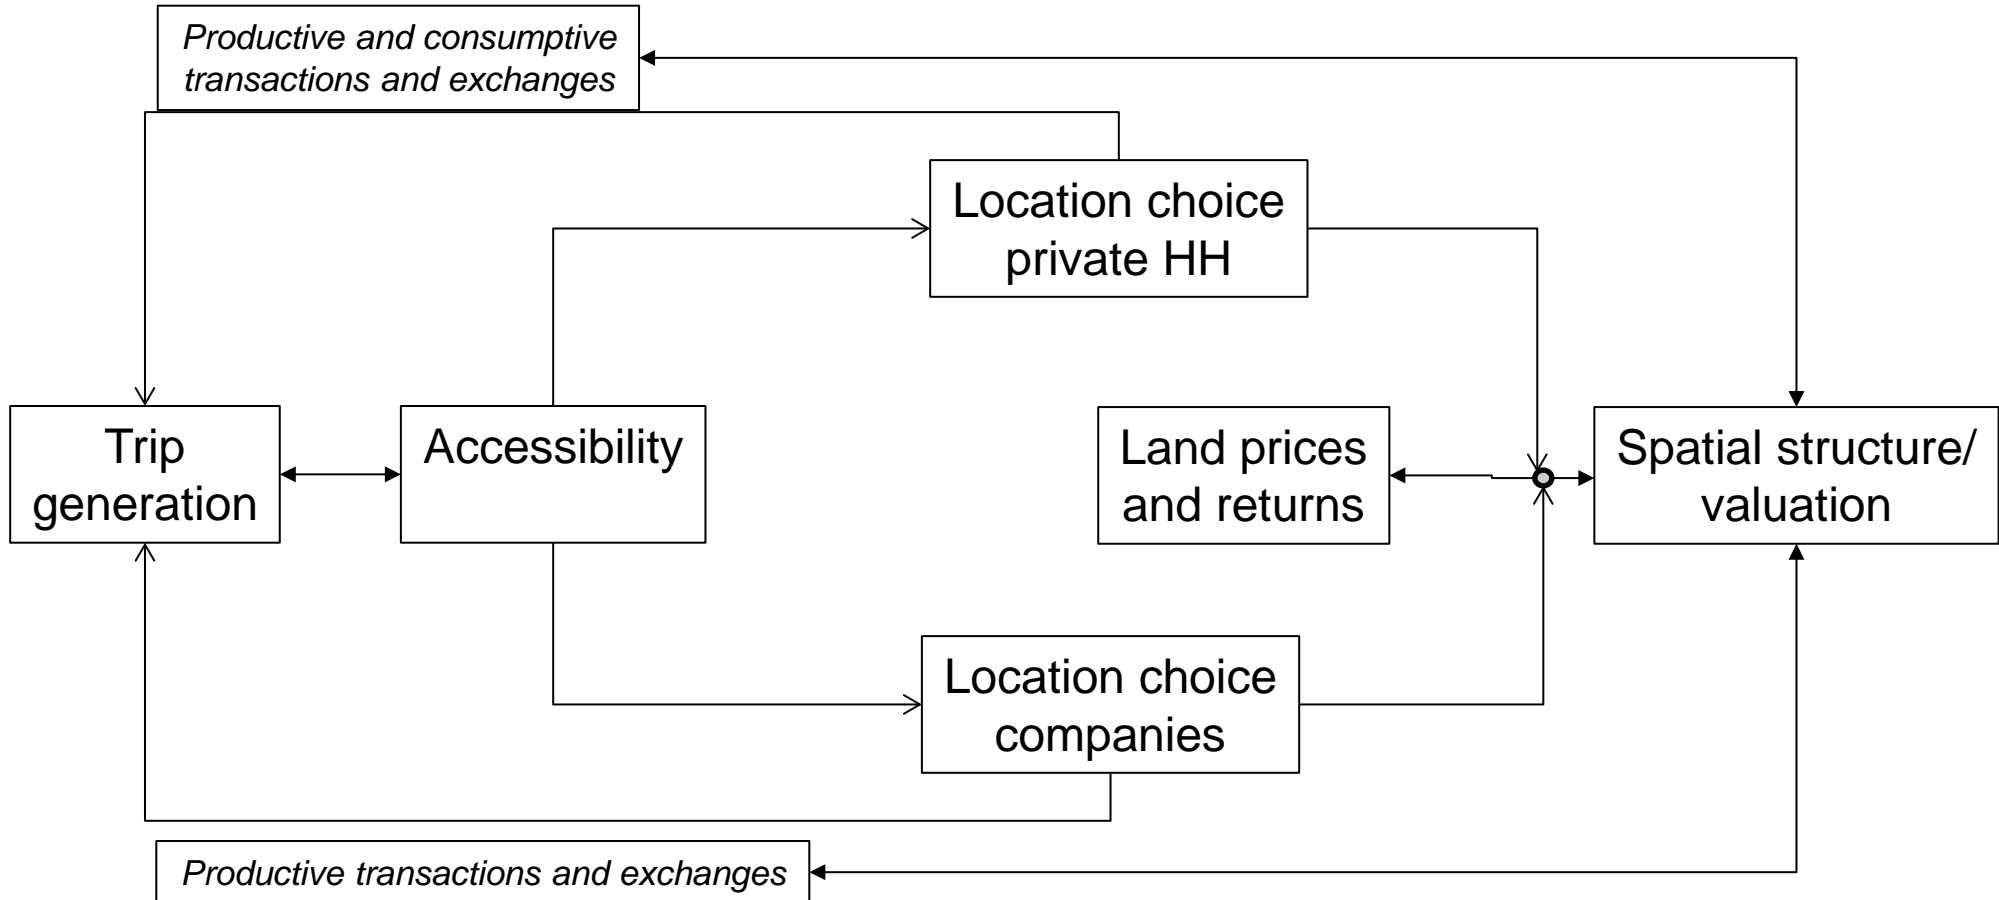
*Productive and consumptive transactions and exchanges*

Location choice private HH

Trip generation

Accessibility

Land prices and returns

Spatial structure/ valuation

Location choice companies

*Productive transactions and exchanges*